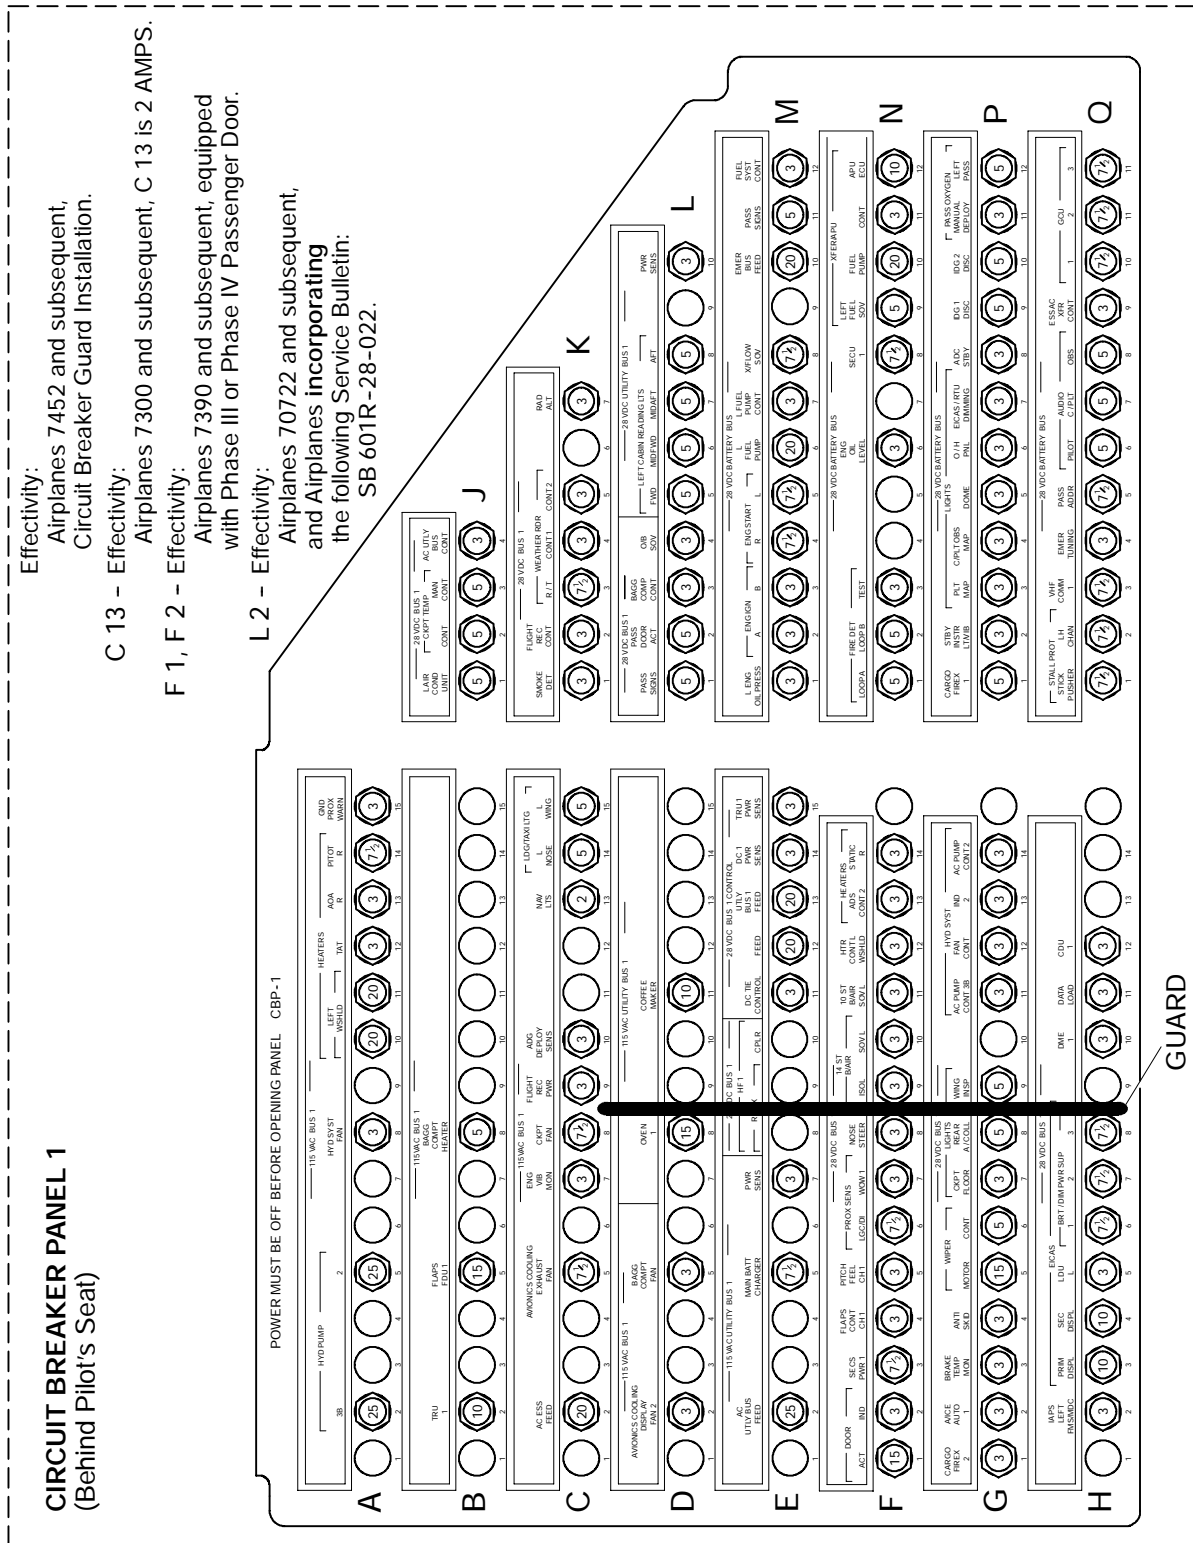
CIRCUIT BREAKER PANEL 1
(Behind Pilot's Seat)

Effectivity:
Airplanes 7452 and subsequent, Circuit Breaker Guard Installation.

C 13 – Effectivity:
Airplanes 7300 and subsequent, C 13 is 2 AMPS.

F 1, F 2 – Effectivity:
Airplanes 7390 and subsequent, equipped with Phase III or Phase IV Passenger Door.

L 2 – Effectivity:
Airplanes 70722 and subsequent, and Airplanes **incorporating** the following Service Bulletin: SB 601R-28-022.

POWER MUST BE OFF BEFORE OPENING PANEL CBP-1

A
115 VAC BUS 1
HYD PUMP 3B 2
HYD SYST FAN
LEFT WSHLD
HEATERS TAT
AOA R
PITOT R
GND PROX WARN
25 25 3 20 20 3 3 7½ 3

B
115 VAC BUS 1
TRU 1
FLAPS FDU 1
BAGG COMPT HEATER
10 15 5

C
AC ESS FEED
AVIONICS COOLING EXHAUST FAN
115 VAC BUS 1
ENG VIB MON
CKPT FAN
FLIGHT REC PWR
ADG DEPLOY SENS
NAV LTS
LDG/TAXI LTG L NOSE
L WING
20 7½ 3 7½ 3 2 5 5

D
115 VAC BUS 1
AVIONICS COOLING DISPLAY FAN 2
BAGG COMPT FAN
OVEN 1
115 VAC UTILITY BUS 1
COFFEE MAKER
3 3 15 10

E
AC UTLY BUS FEED
115 VAC UTILITY BUS 1
MAIN BATT CHARGER
PWR SENS
DC BUS 1
HF 1
R
K
GPLR
DC TIE CONTROL
28 VDC BUS 1 CONTROL
FEED
UTLY BUS 1 FEED
DC 1 PWR SENS
TRU 1 PWR SENS
25 7½ 3 20 20 3

F
DOOR ACT IND
SECS PWR 1
FLAPS CONT CH 1
PITCH FEEL CH 1
PROX SENS LGC/DI
WOW 1
28 VDC BUS
NOSE STEER
14 ST B/AIR ISOL
10 ST B/AIR SOV L
HTR CONT'L WSHLD
HEATERS ADS CONT 2
S/W TIC R
15 15 3 7½ 3 3 3 7½ 3 3 3 3 3 3 3

G
CARGO FIREX 2
A/ICE AUTO
BRAKE TEMP MON
ANTI SKID
WIPER MOTOR
CONT
CKPT FLOOR
28 VDC BUS LIGHTS REAR A/COLL
WING INSP
AC PUMP CONT 3B
HYD SYST FAN CONT
IND
AC PUMP CONT 2
3 3 3 3 15 5 7½ 5 3 3 3 3 3

H
IAPS LEFT FMS/MDC
PRIM DISPL
SEC DISPL
EICAS LDU L
BRT/DIM PWR SUP
28 VDC BUS
DME 1
DATA LOAD
CDU 1
3 10 10 3 7½ 7½ 7½ 3 3 3

GUARD

J
LAIR COND UNIT
28 VDC BUS 1
CKPT TEMP CONT
MAN CONT
AC UTLY BUS CONT
5 5 3

K
SMOKE DET
FLIGHT REC CONT
28 VDC BUS 1
WEATHER RDR R/T
CONT 1
CONT 2
RAD ALT
3 3 7½ 3 3 3

L
PASS SIGNS
28 VDC BUS 1
PASS DOOR ACT
BAGG COMP CONT
O/B SOV
28 VDC UTILITY BUS 1
LEFT CABIN READING LTS
FWD MIDFWD MIDAFT AFT
PWR SENS
5 5 5 3 5 5 5 5 3

M
L ENG OIL PRESS
ENGIGN A B
ENG START R L
28 VDC BATTERY BUS
FUEL PUMP
L FUEL PUMP CONT
X/FLOW SOV
EMER BUS FEED
PASS SIGNS
FUEL SYST CONT
3 3 7½ 7½ 20 3 7½ 20 5 3

N
FIRE DET LOOP A LOOP B
TEST
28 VDC BATTERY BUS
ENG OIL LEVEL
SECU 1
XFER APU
LEFT FUEL SOV
FUEL PUMP
CONT
APU ECU
5 5 7½ 5 20 3 10

P
CARGO FIREX 1
STBY INSTR LT/VIB
PLT MAP
C/PLT OBS MAP
LIGHTS DOME
28 VDC BATTERY BUS
O/H PNL
EICAS/RTU DIMMING
ADC STBY
IDG 1 DISC
IDG 2 DISC
PASS OXYGEN MANUAL DEPLOY
LEFT PASS
5 3 3 3 3 3 3 5 5 3 5

Q
STALL PROT STICK PUSHER
LH CHAN
VHF COMM 1
EMER TUNING
PASS ADDR
28 VDC BATTERY BUS
PILOT
AUDIO C/PLT
OBS
ESS AC XFR CONT
GCU 1 2 3
7½ 7½ 7½ 3 7½ 5 5 5 3 7½ 7½ 7½